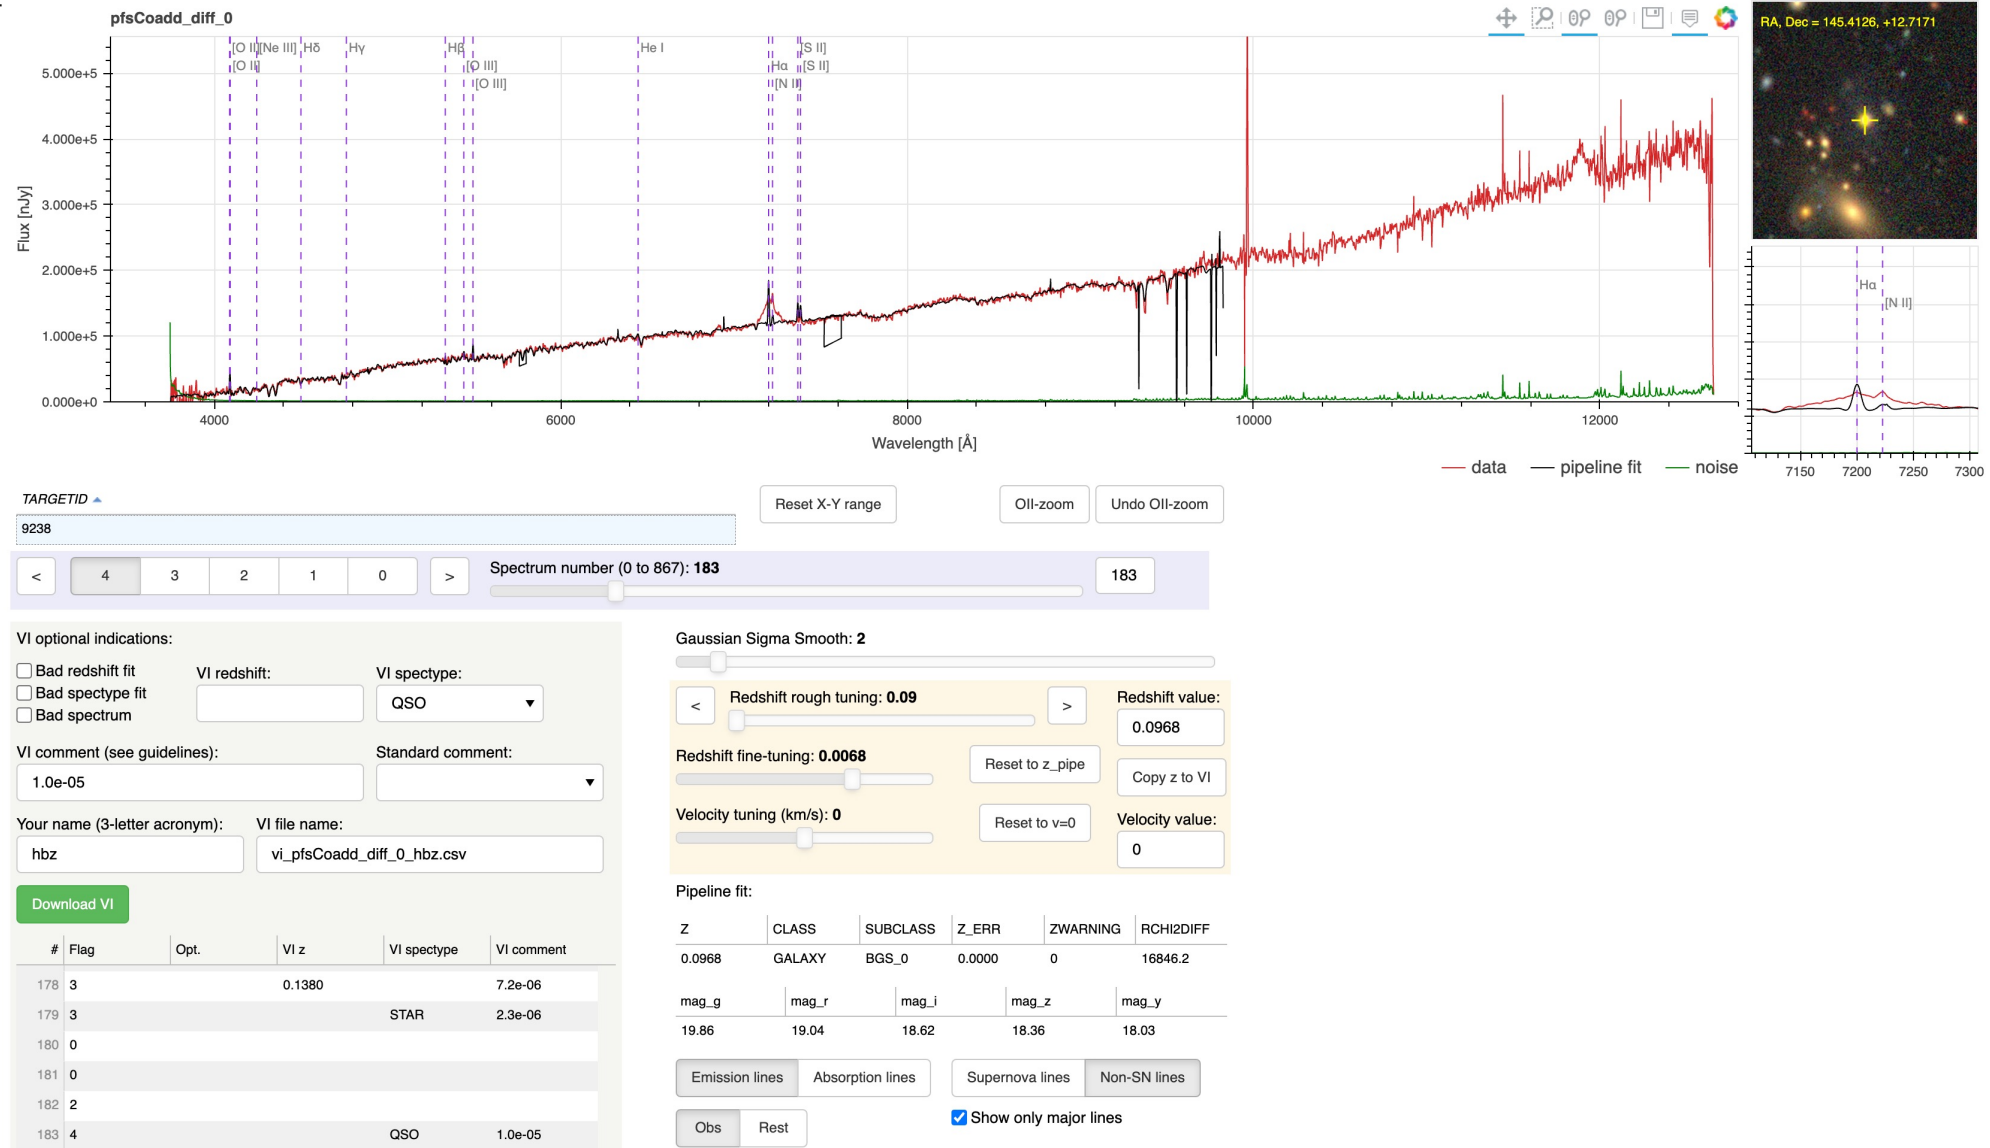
pfsCoadd_diff_0

[O II] [Ne III] Hδ Hγ Hβ He I [S II]
[O II] [O III] Hα [S II]
[O III] [N II]

Flux [nJy]

5.000e+5
4.000e+5
3.000e+5
2.000e+5
1.000e+5
0.000e+0

4000 6000 8000 10000 12000

Wavelength [Å]

RA, Dec = 145.4126, +12.7171

Hα
[N II]

7150 7200 7250 7300

data pipeline fit noise

TARGETID

9238

Reset X-Y range

OII-zoom

Undo OII-zoom

< 4 3 2 1 0 >

Spectrum number (0 to 867): 183

183

VI optional indications:

Bad redshift fit
Bad spectype fit
Bad spectrum

VI redshift:

VI spectype:

QSO

VI comment (see guidelines):

1.0e-05

Standard comment:

Your name (3-letter acronym):

hbz

VI file name:

vi_pfsCoadd_diff_0_hbz.csv

Download VI

| # | Flag | Opt. | VI z | VI spectype | VI comment |
|---|---|---|---|---|---|
| 178 | 3 | | 0.1380 | | 7.2e-06 |
| 179 | 3 | | | STAR | 2.3e-06 |
| 180 | 0 | | | | |
| 181 | 0 | | | | |
| 182 | 2 | | | | |
| 183 | 4 | | | QSO | 1.0e-05 |

Gaussian Sigma Smooth: 2

<

Redshift rough tuning: 0.09

>

Redshift value:

0.0968

Redshift fine-tuning: 0.0068

Reset to z_pipe

Copy z to VI

Velocity tuning (km/s): 0

Reset to v=0

Velocity value:

0

Pipeline fit:

| Z | CLASS | SUBCLASS | Z_ERR | ZWARNING | RCHI2DIFF |
|---|---|---|---|---|---|
| 0.0968 | GALAXY | BGS_0 | 0.0000 | 0 | 16846.2 |

| mag_g | mag_r | mag_i | mag_z | mag_y |
|---|---|---|---|---|
| 19.86 | 19.04 | 18.62 | 18.36 | 18.03 |

Emission lines
Absorption lines
Supernova lines
Non-SN lines

Obs
Rest

Show only major lines